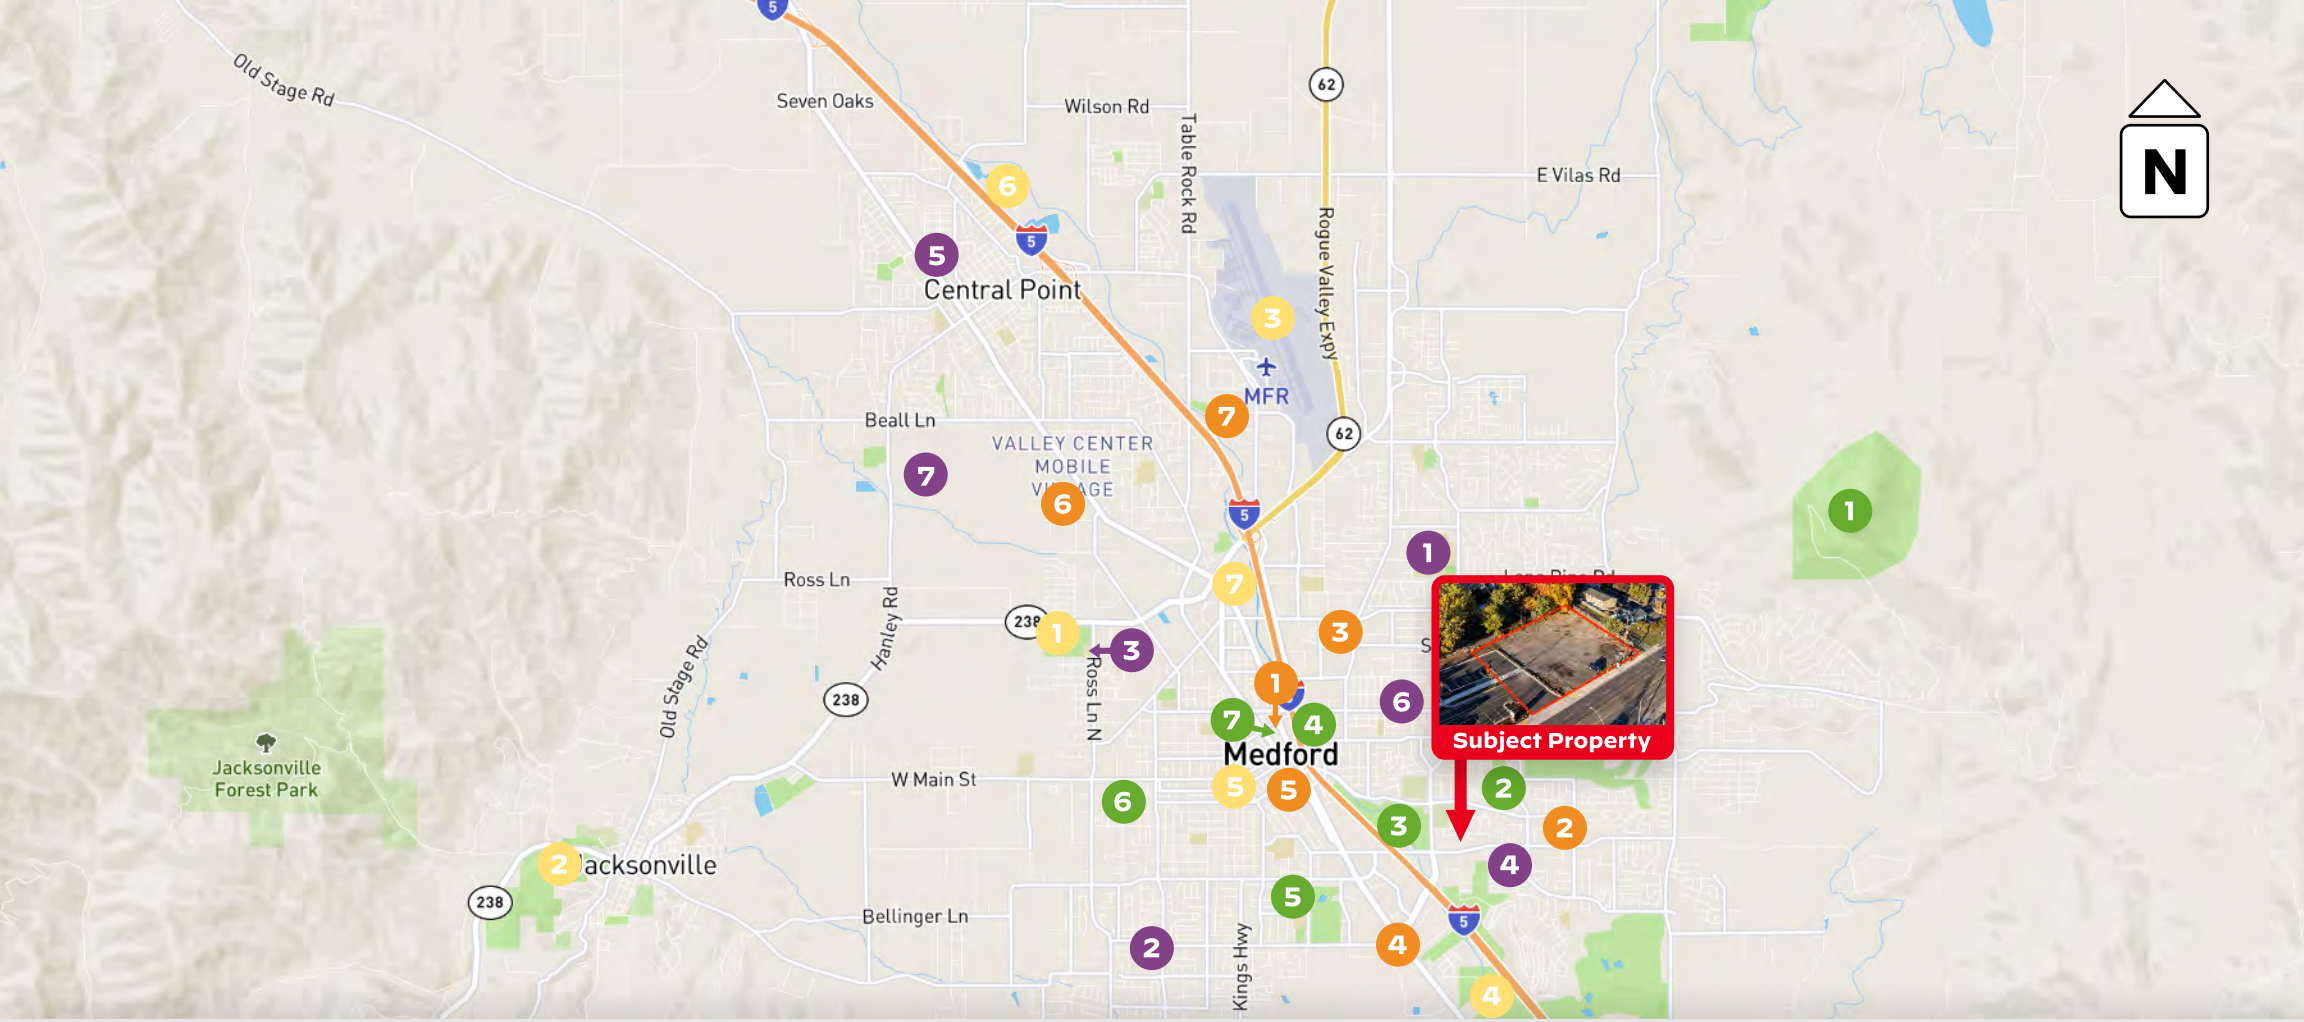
5
Old Stage Rd
Seven Oaks
Wilson Rd
Table Rock Rd
62
Rogue Valley Expy
E Vilas Rd
N
6
5
5
Central Point
3
MFR
7
62
Beall Ln
VALLEY CENTER MOBILE V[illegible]AGE
7
6
5
1
1
7
Ross Ln
Hanley Rd
238
1
3
3
Ross Ln N
Old Stage Rd
238
1
7
4
6
Subject Property
Jacksonville Forest Park
W Main St
Medford
6
5
5
2
3
2
2
Jacksonville
238
4
Bellinger Ln
5
2
Kings Hwy
4
5
4